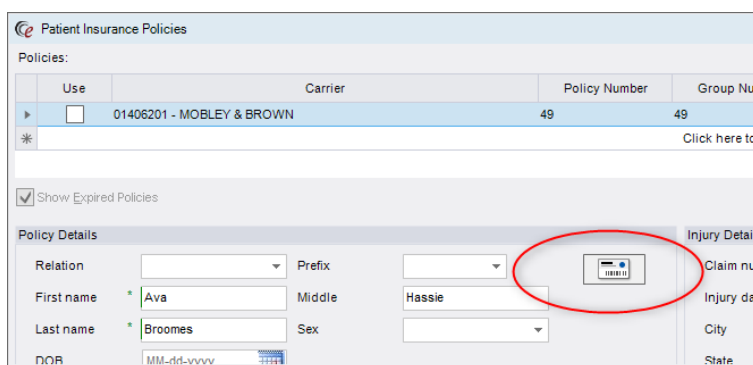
Patient Insurance Policies

Policies:

| | Use | Carrier | Policy Number | Group Nu |
|---|---|---|---|---|
| ▸ | ☐ | 01406201 - MOBLEY & BROWN | 49 | 49 |
| ✳ | | | | Click here to |

Show Expired Policies

Policy Details

Relation
Prefix
First name * Ava
Middle Hassie
Last name * Broomes
Sex
DOB MM-dd-yyyy

Injury Detai
Claim nu
Injury da
City
State